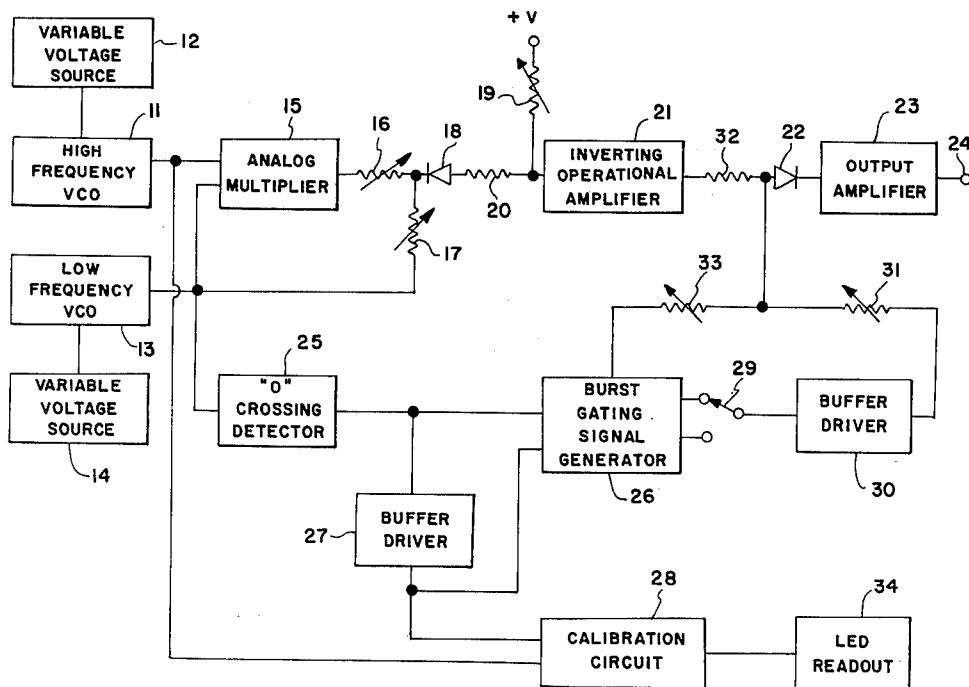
VARIABLE VOLTAGE SOURCE
12
HIGH FREQUENCY VCO
11
ANALOG MULTIPLIER
15
16
18
+V
19
20
INVERTING OPERATIONAL AMPLIFIER
21
32
22
OUTPUT AMPLIFIER
23
24
17
LOW FREQUENCY VCO
13
33
31
VARIABLE VOLTAGE SOURCE
14
25
"O" CROSSING DETECTOR
BURST GATING SIGNAL GENERATOR
26
29
BUFFER DRIVER
30
27
BUFFER DRIVER
28
CALIBRATION CIRCUIT
34
LED READOUT